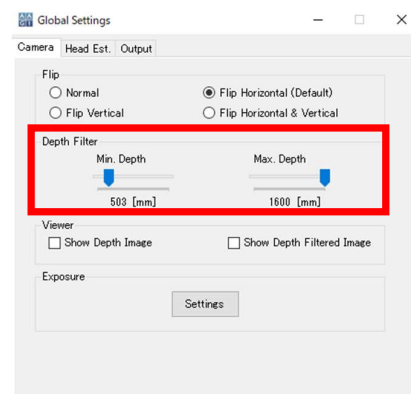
Global Settings

Camera | Head Est. | Output

Flip
Normal
Flip Horizontal (Default)
Flip Vertical
Flip Horizontal & Vertical

Depth Filter
Min. Depth
503 [mm]
Max. Depth
1600 [mm]

Viewer
Show Depth Image
Show Depth Filtered Image

Exposure
Settings